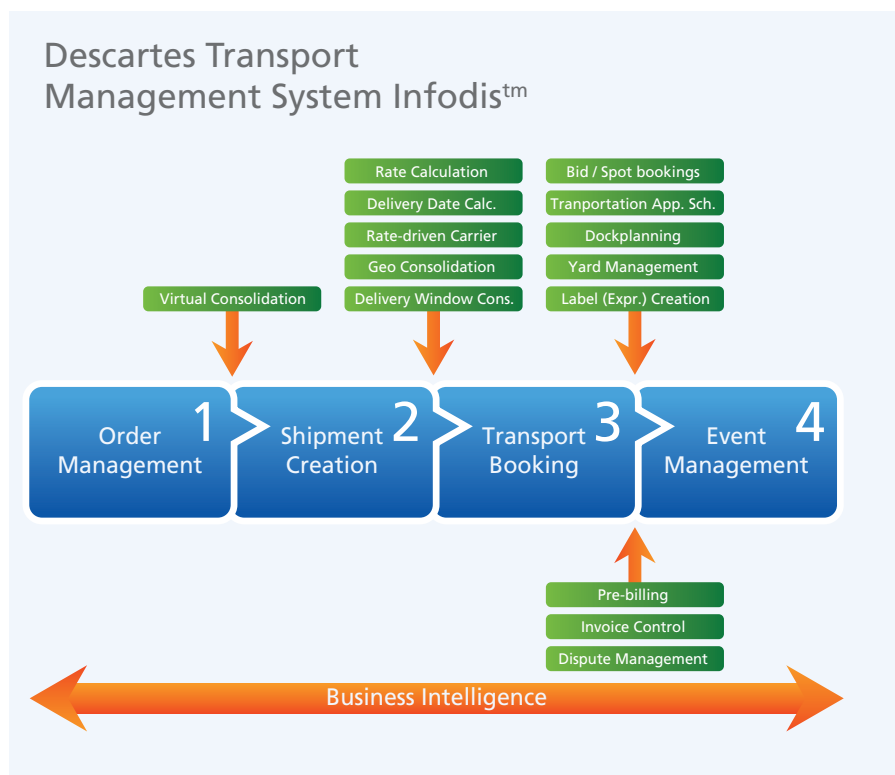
Descartes Transport Management System Infodis$^{tm}$

Rate Calculation
Delivery Date Calc.
Rate-driven Carrier
Geo Consolidation
Delivery Window Cons.

Bid / Spot bookings
Tranportation App. Sch.
Dockplanning
Yard Management
Label (Expr.) Creation

Virtual Consolidation

Order Management 1

Shipment Creation 2

Transport Booking 3

Event Management 4

Pre-billing
Invoice Control
Dispute Management

Business Intelligence